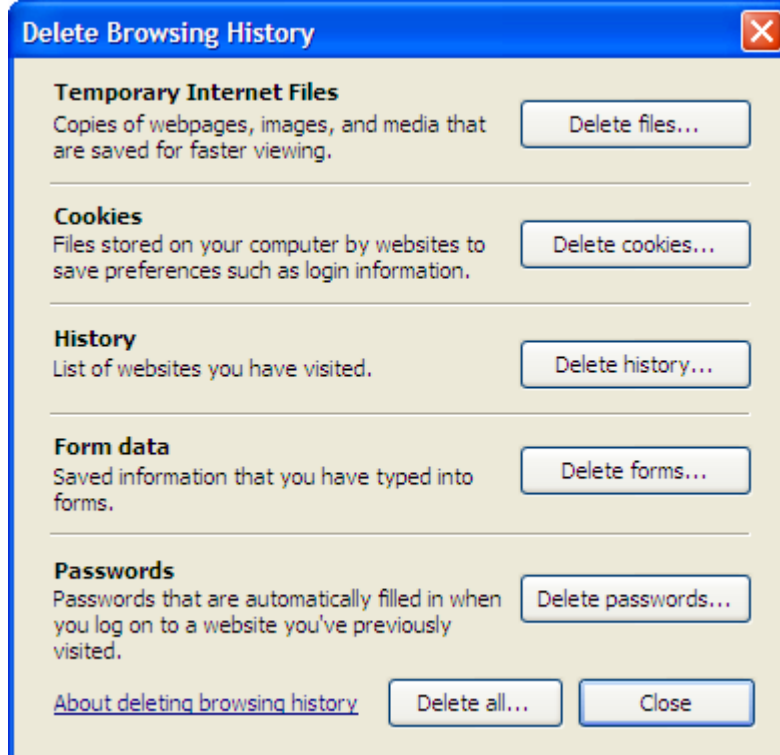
Delete Browsing History

Temporary Internet Files
Copies of webpages, images, and media that are saved for faster viewing.

Delete files...

Cookies
Files stored on your computer by websites to save preferences such as login information.

Delete cookies...

History
List of websites you have visited.

Delete history...

Form data
Saved information that you have typed into forms.

Delete forms...

Passwords
Passwords that are automatically filled in when you log on to a website you've previously visited.

Delete passwords...

About deleting browsing history

Delete all...

Close